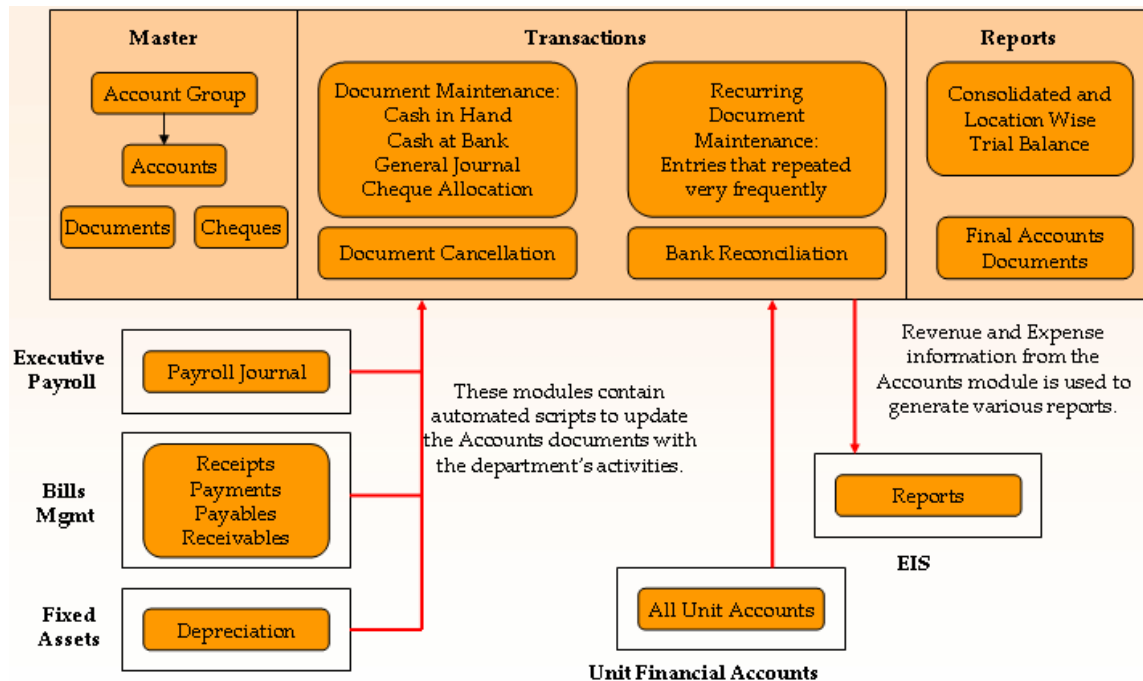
Master

Account Group

Accounts

Documents

Cheques

Transactions

Document Maintenance:
Cash in Hand
Cash at Bank
General Journal
Cheque Allocation

Recurring Document Maintenance:
Entries that repeated very frequently

Document Cancellation

Bank Reconciliation

Reports

Consolidated and Location Wise Trial Balance

Final Accounts Documents

Executive Payroll

Payroll Journal

These modules contain automated scripts to update the Accounts documents with the department's activities.

Revenue and Expense information from the Accounts module is used to generate various reports.

Bills Mgmt

Receipts
Payments
Payables
Receivables

Reports

EIS

Fixed Assets

Depreciation

All Unit Accounts

Unit Financial Accounts